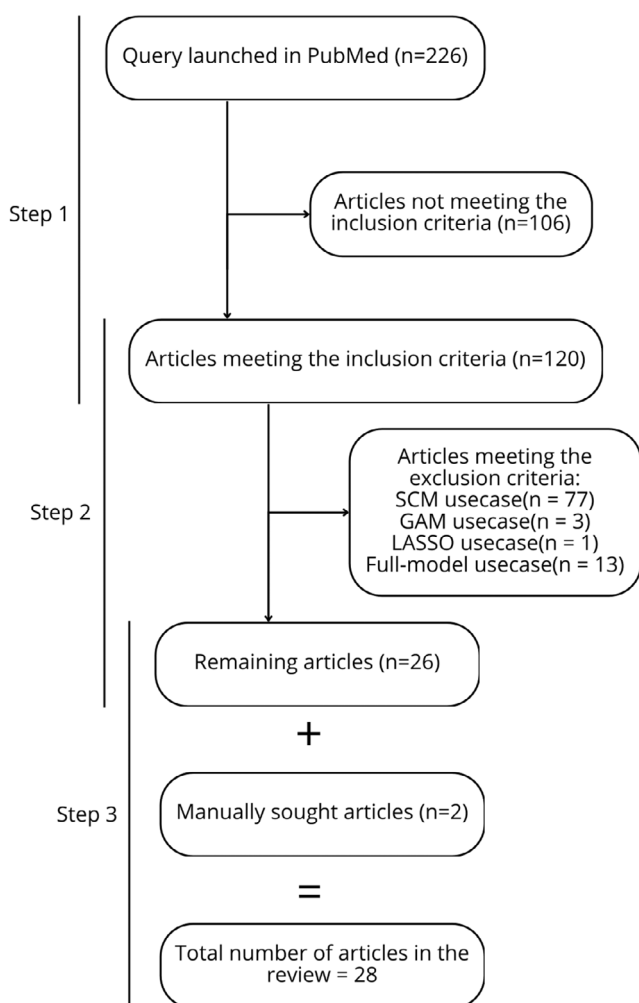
Query launched in PubMed (n=226)

Step 1

Articles not meeting the inclusion criteria (n=106)

Articles meeting the inclusion criteria (n=120)

Step 2

Articles meeting the exclusion criteria:
SCM usecase(n = 77)
GAM usecase(n = 3)
LASSO usecase(n = 1)
Full-model usecase(n = 13)

Remaining articles (n=26)

+

Step 3

Manually sought articles (n=2)

=

Total number of articles in the review = 28